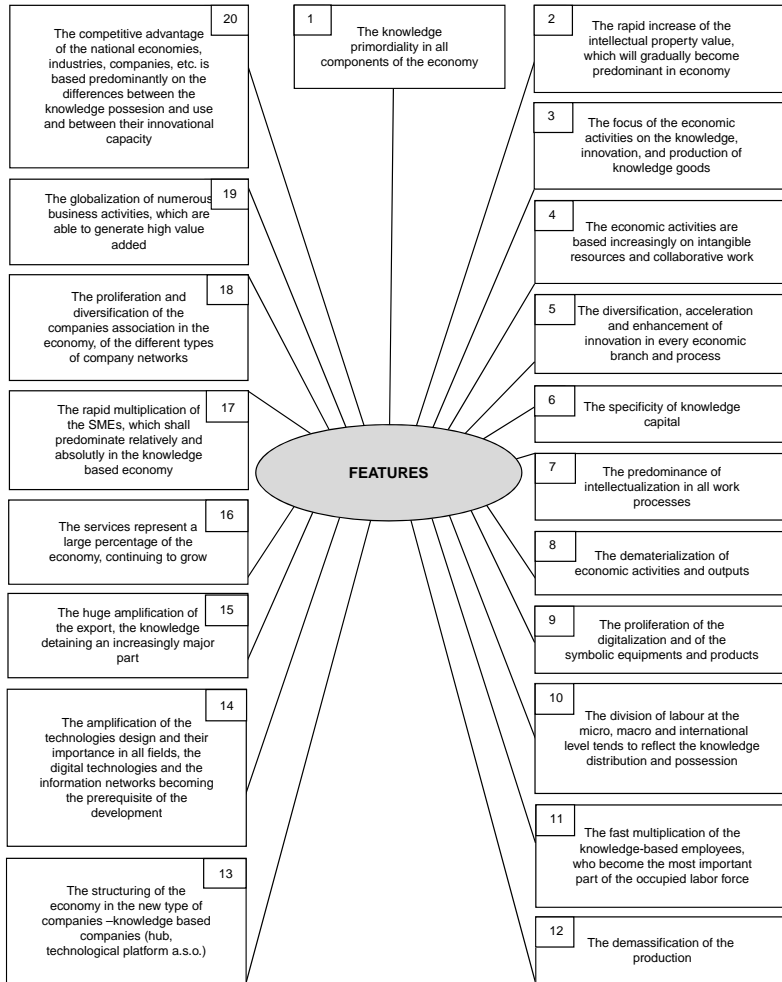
20
The competitive advantage of the national economies, industries, companies, etc. is based predominantly on the differences between the knowledge possesion and use and between their innovational capacity

1
The knowledge primordiality in all components of the economy

2
The rapid increase of the intellectual property value, which will gradually become predominant in economy

3
The focus of the economic activities on the knowledge, innovation, and production of knowledge goods

19
The globalization of numerous business activities, which are able to generate high value added

4
The economic activities are based increasingly on intangible resources and collaborative work

18
The proliferation and diversification of the companies association in the economy, of the different types of company networks

5
The diversification, acceleration and enhancement of innovation in every economic branch and process

17
The rapid multiplication of the SMEs, which shall predominate relatively and absolutly in the knowledge based economy

6
The specificity of knowledge capital

FEATURES

7
The predominance of intellectualization in all work processes

16
The services represent a large percentage of the economy, continuing to grow

8
The dematerialization of economic activities and outputs

15
The huge amplification of the export, the knowledge detaining an increasingly major part

9
The proliferation of the digitalization and of the symbolic equipments and products

14
The amplification of the technologies design and their importance in all fields, the digital technologies and the information networks becoming the prerequisite of the development

10
The division of labour at the micro, macro and international level tends to reflect the knowledge distribution and possession

11
The fast multiplication of the knowledge-based employees, who become the most important part of the occupied labor force

13
The structuring of the economy in the new type of companies –knowledge based companies (hub, technological platform a.s.o.)

12
The demassification of the production